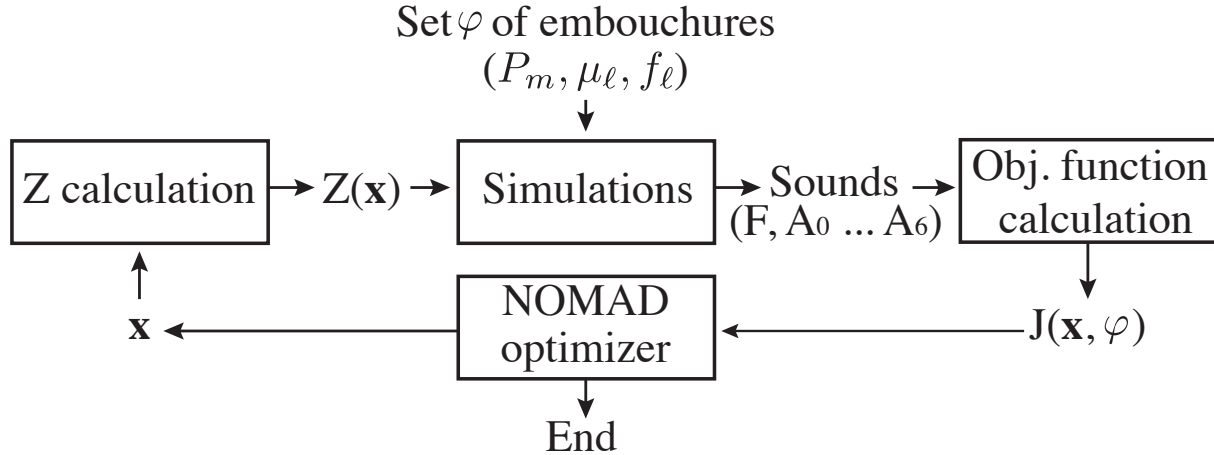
Set $\varphi$ of embouchures
$(P_m, \mu_\ell, f_\ell)$

Z calculation

Z($\mathbf{x}$)

Simulations

Sounds
(F, $A_0$ ... $A_6$)

Obj. function calculation

$\mathbf{x}$

NOMAD optimizer

J($\mathbf{x}, \varphi$)

End